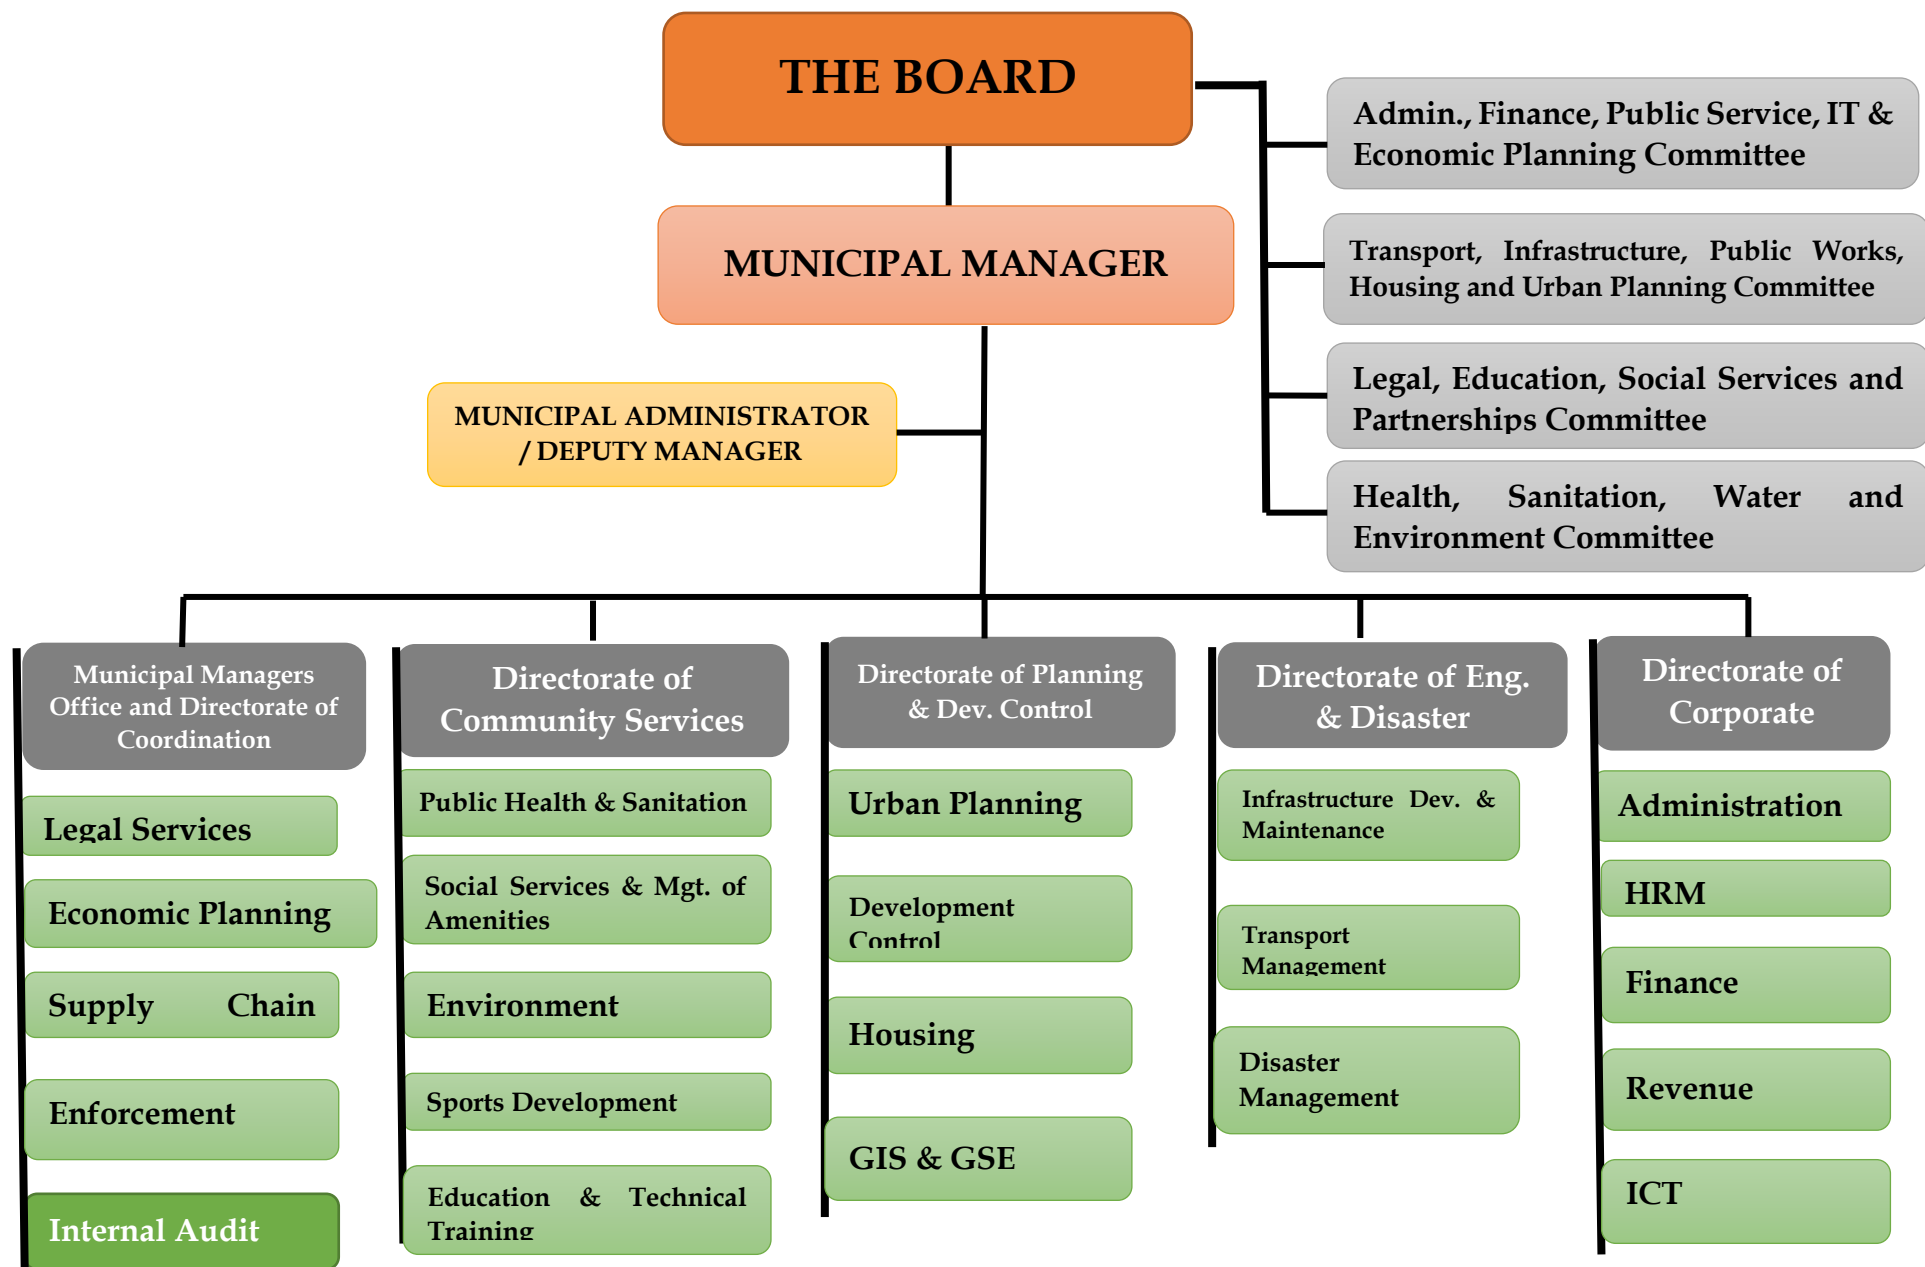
THE BOARD

Admin., Finance, Public Service, IT & Economic Planning Committee

Transport, Infrastructure, Public Works, Housing and Urban Planning Committee

Legal, Education, Social Services and Partnerships Committee

Health, Sanitation, Water and Environment Committee

MUNICIPAL MANAGER

MUNICIPAL ADMINISTRATOR / DEPUTY MANAGER

Municipal Managers Office and Directorate of Coordination

Legal Services

Economic Planning

Supply Chain

Enforcement

Internal Audit

Directorate of Community Services

Public Health & Sanitation

Social Services & Mgt. of Amenities

Environment

Sports Development

Education & Technical Training

Directorate of Planning & Dev. Control

Urban Planning

Development Control

Housing

GIS & GSE

Directorate of Eng. & Disaster

Infrastructure Dev. & Maintenance

Transport Management

Disaster Management

Directorate of Corporate

Administration

HRM

Finance

Revenue

ICT